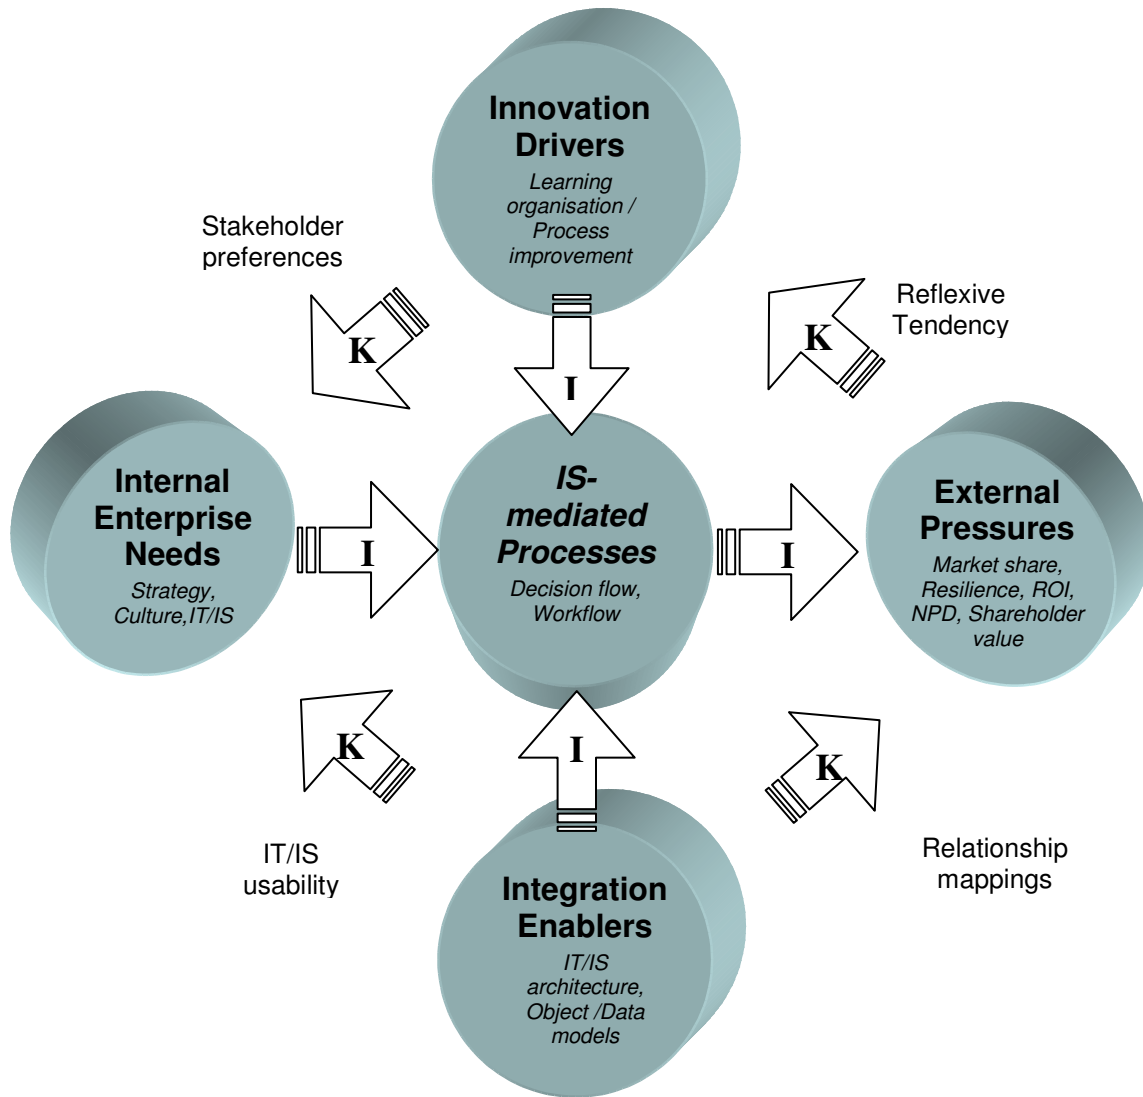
Innovation Drivers
Learning organisation / Process improvement

Stakeholder preferences

K

Reflexive Tendency

K

I

Internal Enterprise Needs
Strategy, Culture,IT/IS

I

IS-mediated Processes
Decision flow, Workflow

I

External Pressures
Market share, Resilience, ROI, NPD, Shareholder value

K

I

K

IT/IS usability

Relationship mappings

Integration Enablers
IT/IS architecture, Object /Data models